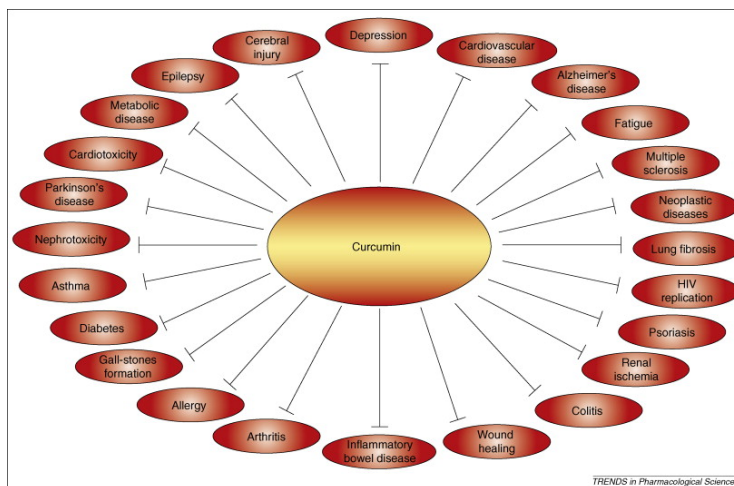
Depression

Cardiovascular disease

Alzheimer's disease

Fatigue

Multiple sclerosis

Neoplastic diseases

Lung fibrosis

HIV replication

Psoriasis

Renal ischemia

Colitis

Wound healing

Inflammatory bowel disease

Arthritis

Allergy

Gall-stones formation

Diabetes

Asthma

Nephrotoxicity

Parkinson's disease

Cardiotoxicity

Metabolic disease

Epilepsy

Cerebral injury

Curcumin

TRENDS in Pharmacological Sciences